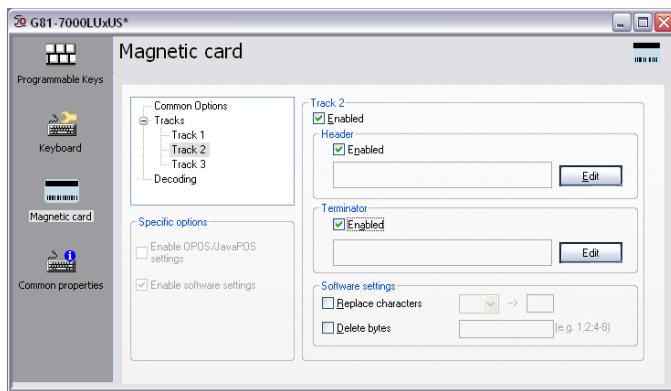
G81-7000LUxUS*

Programmable Keys

Keyboard

Magnetic card

Common properties

Magnetic card

Common Options
Tracks
Track 1
Track 2
Track 3
Decoding

Specific options

Enable OPOS/JavaPOS settings

Enable software settings

Track 2

Enabled

Header

Enabled

Edit

Terminator

Enabled

Edit

Software settings

Replace characters

-->

Delete bytes

(e.g. 1;2;4-8)